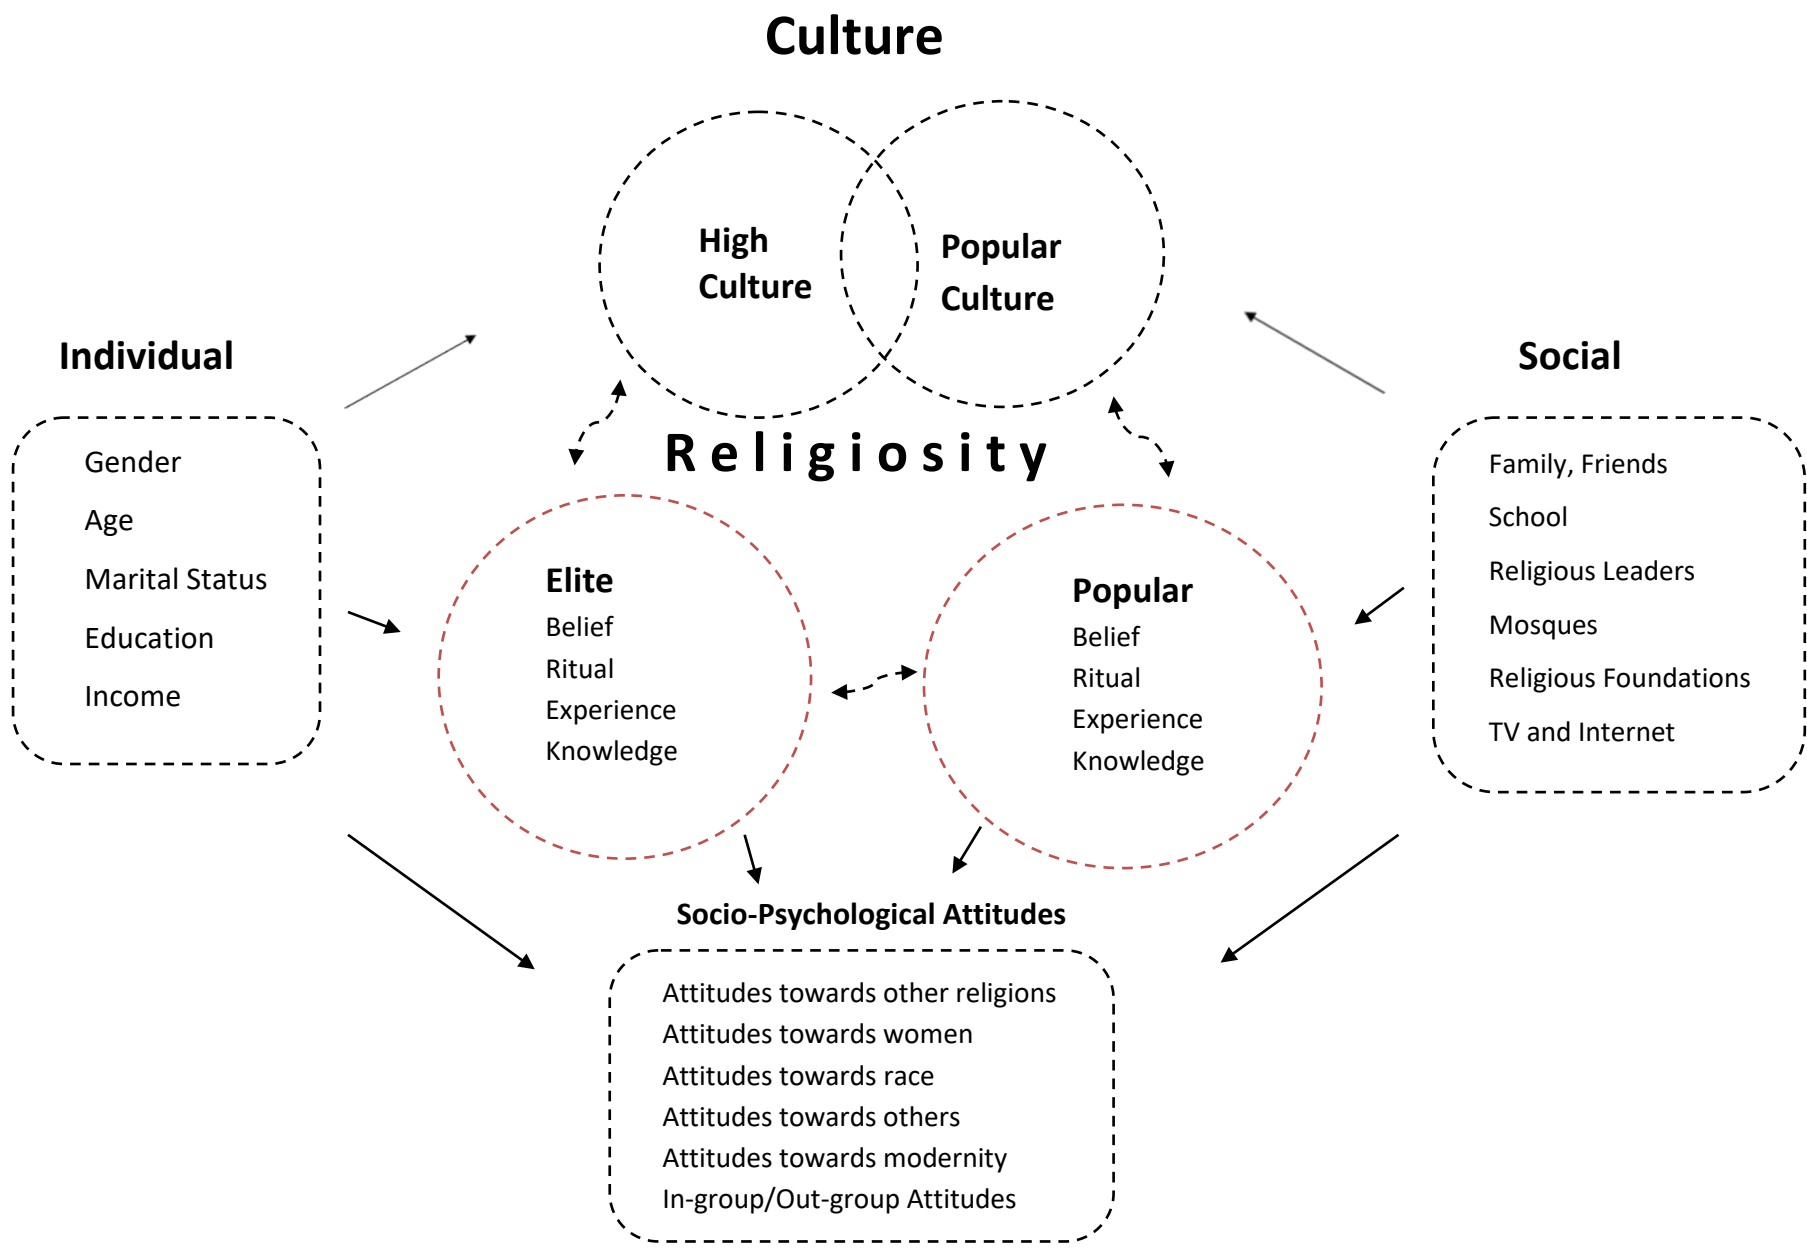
Culture

High Culture

Popular Culture

Individual

Gender
Age
Marital Status
Education
Income

Social

Family, Friends
School
Religious Leaders
Mosques
Religious Foundations
TV and Internet

Religiosity

Elite
Belief
Ritual
Experience
Knowledge

Popular
Belief
Ritual
Experience
Knowledge

Socio-Psychological Attitudes

Attitudes towards other religions
Attitudes towards women
Attitudes towards race
Attitudes towards others
Attitudes towards modernity
In-group/Out-group Attitudes